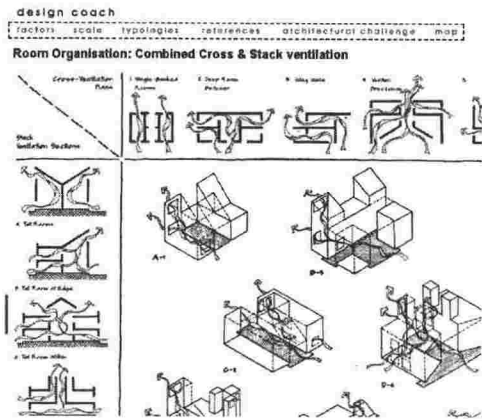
design coach

factors | scale | typologies | references | architectural challenge | map

Room Organisation: Combined Cross & Stack ventilation

Cross-Ventilation Plans

Stack Ventilation Sections

1 Single Banked Rooms

2 Deep Room Interior

3 Wing Walls

4 Wall Protrusions

5

A Tall Rooms

B Tall Rooms at Edge

C Tall Room Atrium

A-1

B-4

C-2

C-4

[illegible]